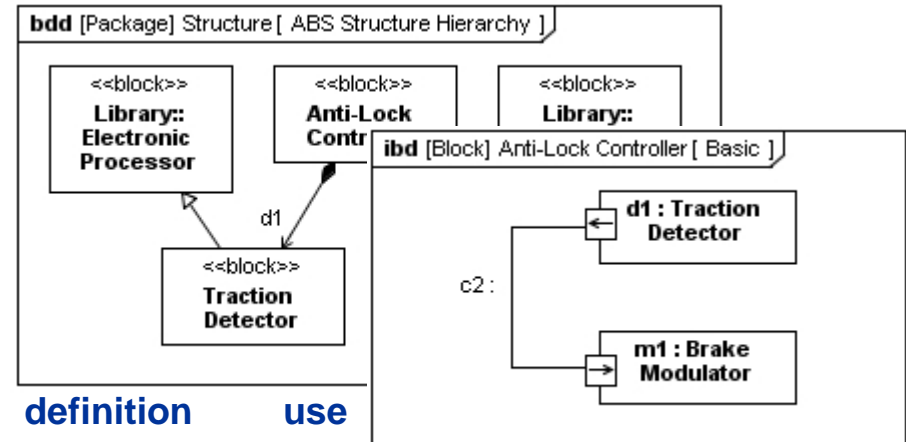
bdd [Package] Structure [ ABS Structure Hierarchy ]

<<block>>
Library::
Electronic
Processor

<<block>>
Anti-Lock
Contr

<<block>>
Library::

d1

<<block>>
Traction
Detector

ibd [Block] Anti-Lock Controller [ Basic ]

d1 : Traction
Detector

c2 :

m1 : Brake
Modulator

definition use